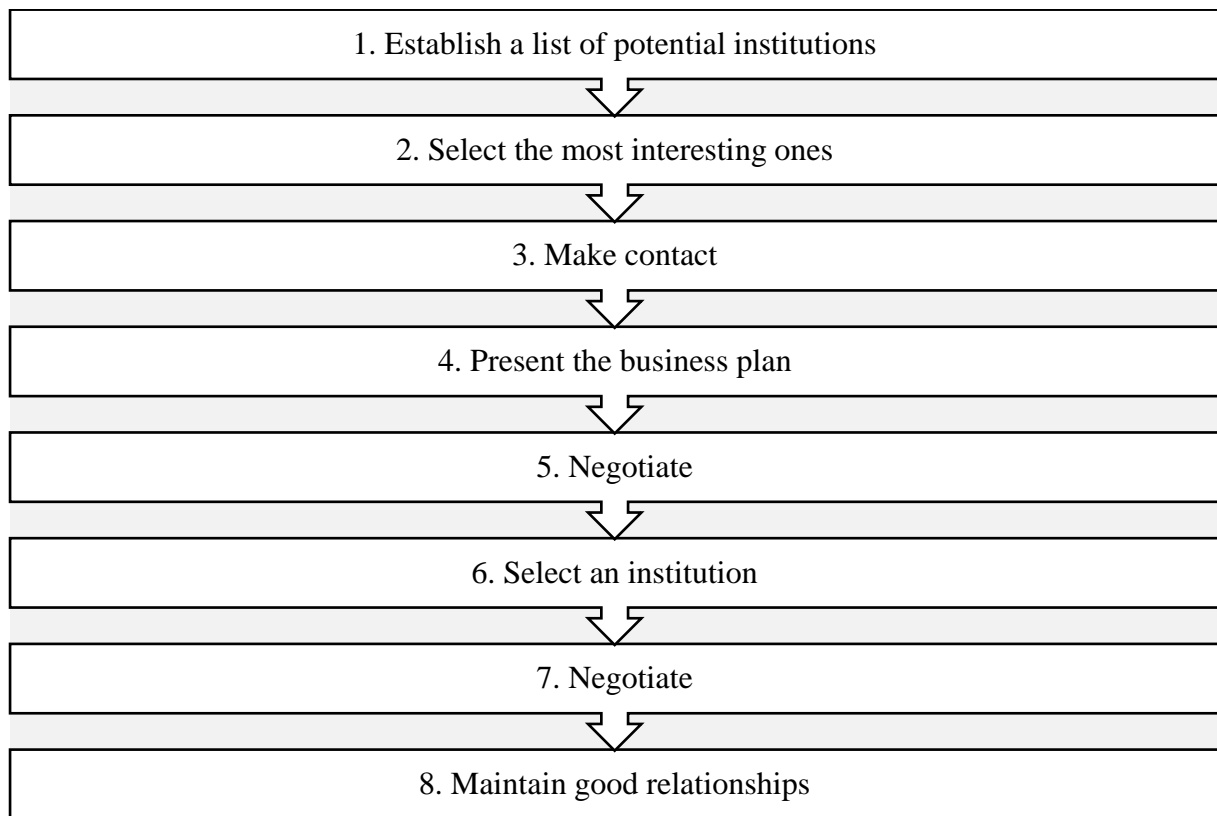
1. Establish a list of potential institutions

2. Select the most interesting ones

3. Make contact

4. Present the business plan

5. Negotiate

6. Select an institution

7. Negotiate

8. Maintain good relationships